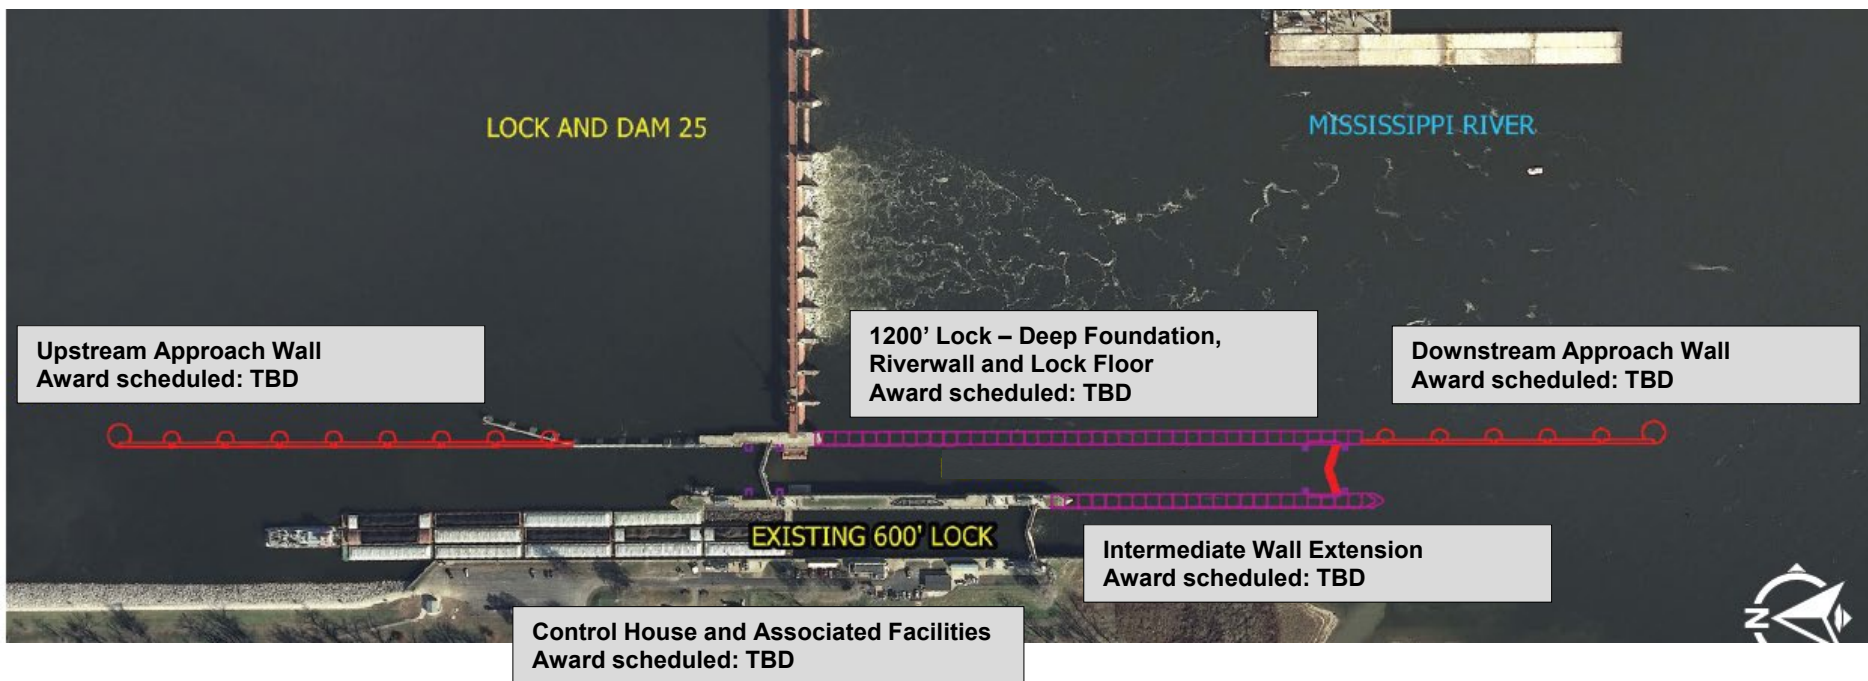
LOCK AND DAM 25

MISSISSIPPI RIVER

Upstream Approach Wall
Award scheduled: TBD

1200' Lock – Deep Foundation, Riverwall and Lock Floor
Award scheduled: TBD

Downstream Approach Wall
Award scheduled: TBD

EXISTING 600' LOCK

Intermediate Wall Extension
Award scheduled: TBD

Control House and Associated Facilities
Award scheduled: TBD

N